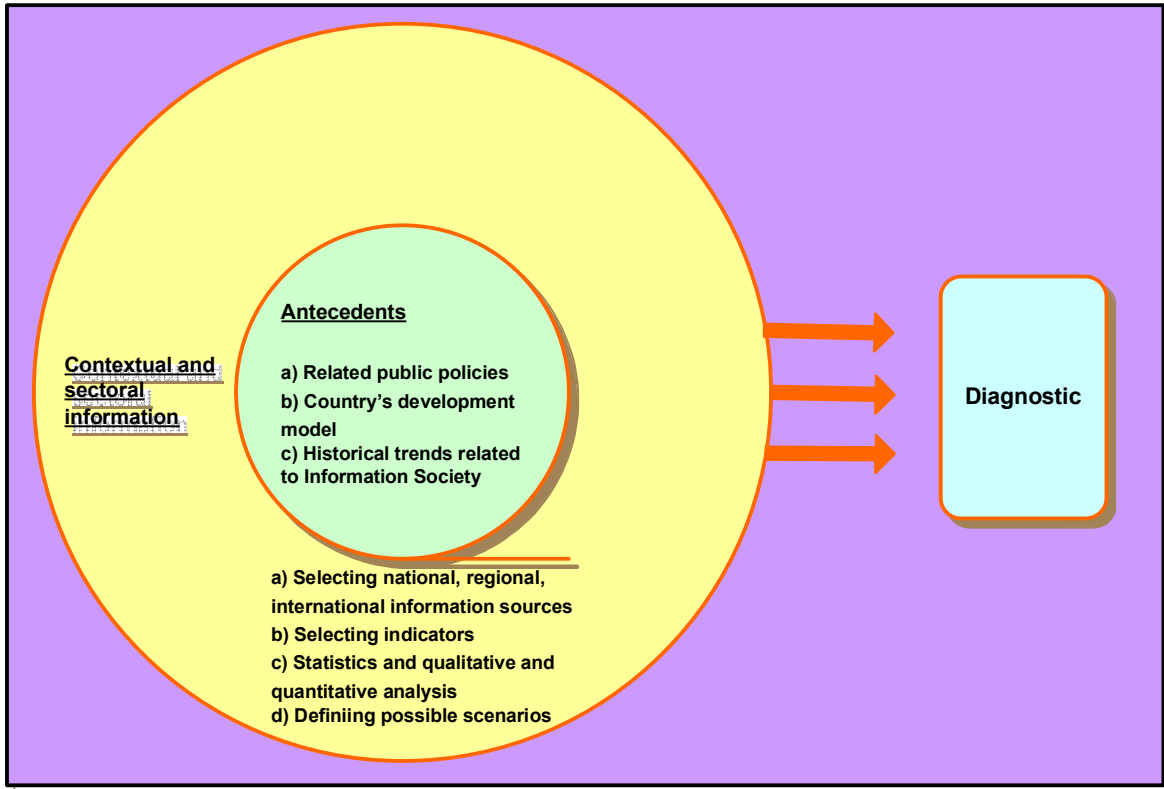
Antecedents

a) Related public policies
b) Country's development model
c) Historical trends related to Information Society

Contextual and sectoral information

a) Selecting national, regional, international information sources
b) Selecting indicators
c) Statistics and qualitative and quantitative analysis
d) Definiing possible scenarios

Diagnostic